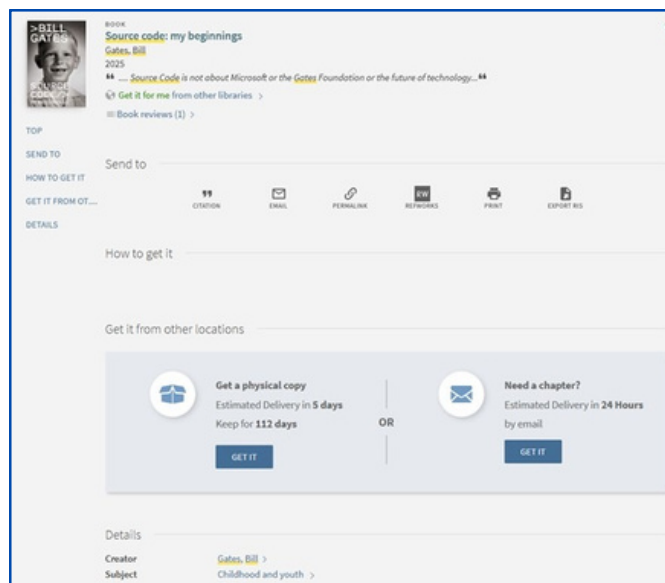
>BILL GATES

SOURCE CODE

BOOK
Source code: my beginnings
Gates, Bill
2025
“ .... Source Code is not about Microsoft or the Gates Foundation or the future of technology... ”
Get it for me from other libraries >
Book reviews (1) >

TOP
SEND TO
HOW TO GET IT
GET IT FROM OT...
DETAILS

Send to

CITATION
EMAIL
PERMALINK
RW
REFWORKS
PRINT
EXPORT RIS

How to get it

Get it from other locations

Get a physical copy
Estimated Delivery in 5 days
Keep for 112 days
GET IT

OR

Need a chapter?
Estimated Delivery in 24 Hours by email
GET IT

Details

Creator Gates, Bill >
Subject Childhood and youth >